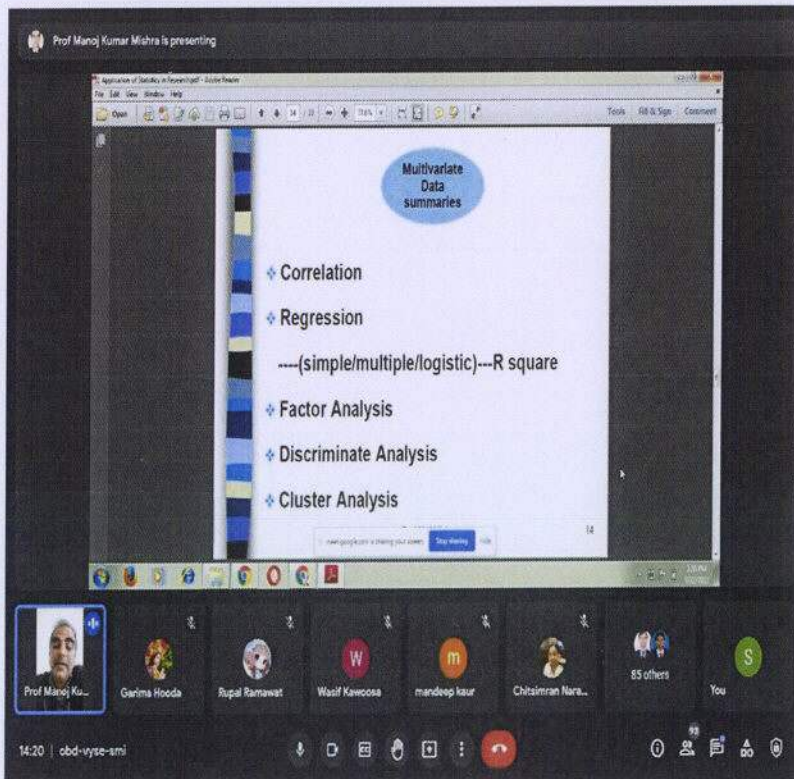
Prof Manoj Kumar Mishra is presenting

Application of Statistics in Research.pdf - Adobe Reader

File Edit View Window Help

Open

14 / 33

Tools Fill & Sign Comment

Multivariate Data summaries

Correlation

Regression

----(simple/multiple/logistic)---R square

Factor Analysis

Discriminate Analysis

Cluster Analysis

14

meet.google.com is sharing your screen. Stop sharing Hide

Prof Manoj Ku...

Garima Hooda

Rupal Ramawat

W

Wasif Kawoosa

m

mandeep kaur

Chitsimran Nara...

85 others

S

You

14:20 | obd-vyse-smi

93